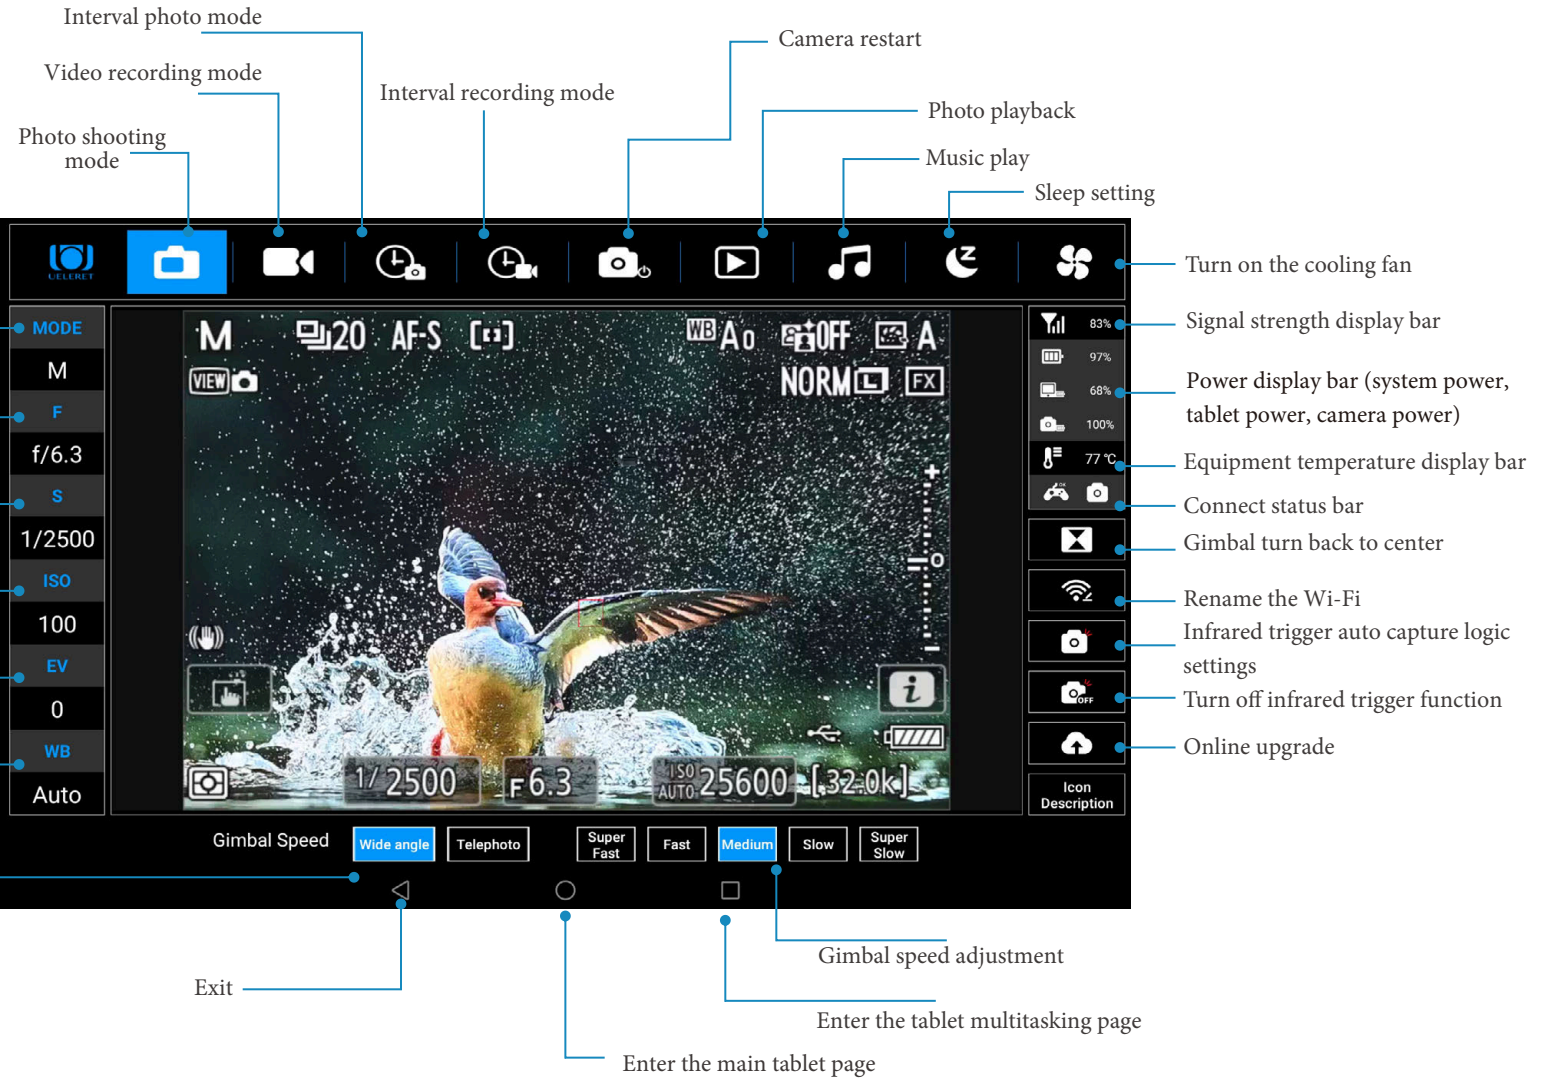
Interval photo mode

Video recording mode

Interval recording mode

Camera restart

Photo playback

Photo shooting mode

Music play

Sleep setting

UELERET

Turn on the cooling fan

MODE

M

F

f/6.3

S

1/2500

ISO

100

EV

0

WB

Auto

M 20 AF-S WB A0 OFF A VIEW NORM FX

83%

97%

68%

100%

77 ℃

Signal strength display bar

Power display bar (system power, tablet power, camera power)

Equipment temperature display bar

Connect status bar

Gimbal turn back to center

Rename the Wi-Fi

Infrared trigger auto capture logic settings

Turn off infrared trigger function

Online upgrade

1/2500 F6.3 ISO AUTO 25600 [32.0k]

Icon Description

Gimbal Speed

Wide angle

Telephoto

Super Fast

Fast

Medium

Slow

Super Slow

Gimbal speed adjustment

Exit

Enter the tablet multitasking page

Enter the main tablet page